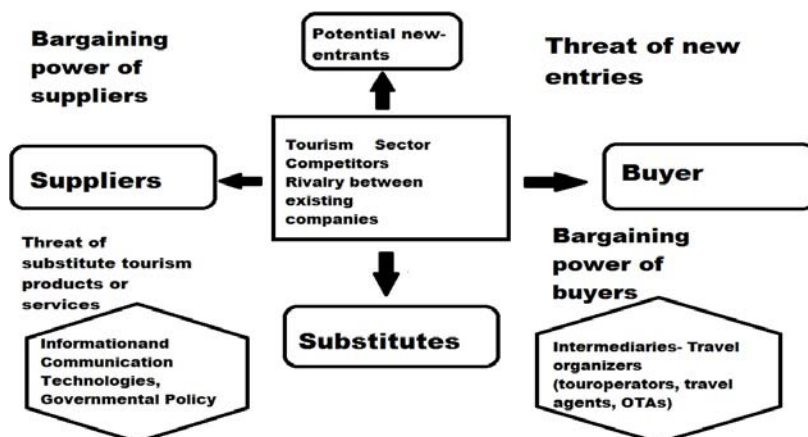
Bargaining power of suppliers

Potential new-entrants

Threat of new entries

Suppliers

Tourism Sector Competitors Rivalry between existing companies

Buyer

Threat of substitute tourism products or services

Bargaining power of buyers

Informationand Communication Technologies, Governmental Policy

Substitutes

Intermediaries- Travel organizers (touroperators, travel agents, OTAs)